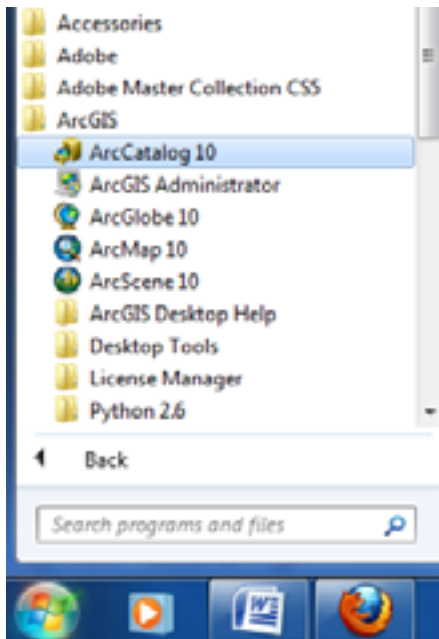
Accessories
Adobe
Adobe Master Collection CS5
ArcGIS
ArcCatalog 10
ArcGIS Administrator
ArcGlobe 10
ArcMap 10
ArcScene 10
ArcGIS Desktop Help
Desktop Tools
License Manager
Python 2.6
Back
Search programs and files